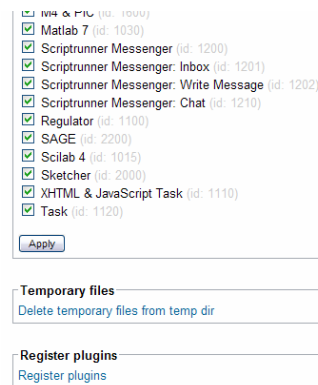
M4 & PIC (id: 1600)
Matlab 7 (id: 1030)
Scriptrunner Messenger (id: 1200)
Scriptrunner Messenger: Inbox (id: 1201)
Scriptrunner Messenger: Write Message (id: 1202)
Scriptrunner Messenger: Chat (id: 1210)
Regulator (id: 1100)
SAGE (id: 2200)
Scilab 4 (id: 1015)
Sketcher (id: 2000)
XHTML & JavaScript Task (id: 1110)
Task (id: 1120)

Apply

Temporary files
Delete temporary files from temp dir

Register plugins
Register plugins